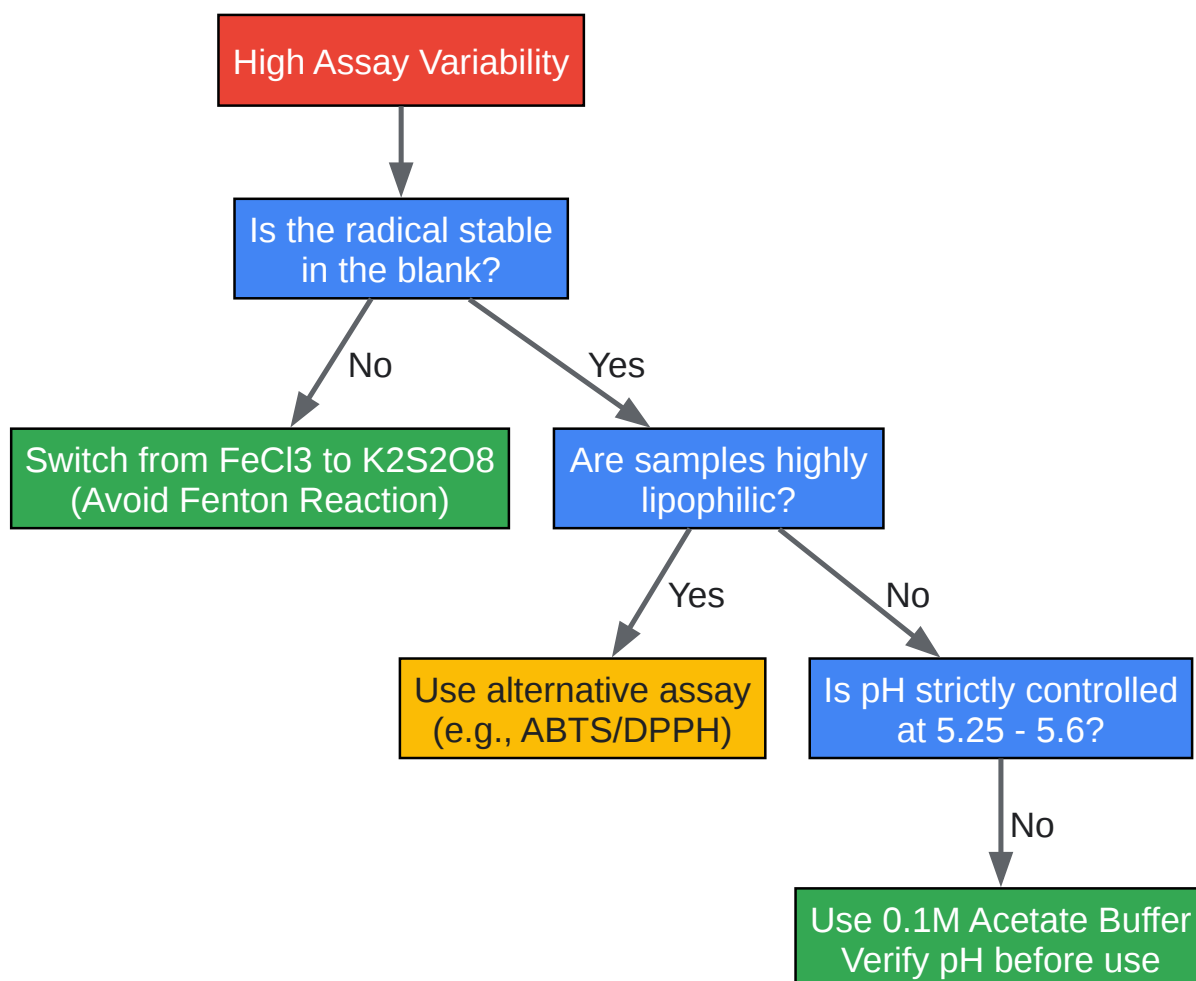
High Assay Variability

Is the radical stable in the blank?

No

Yes

Switch from FeCl3 to K2S2O8 (Avoid Fenton Reaction)

Are samples highly lipophilic?

Yes

No

Use alternative assay (e.g., ABTS/DPPH)

Is pH strictly controlled at 5.25 - 5.6?

No

Use 0.1M Acetate Buffer Verify pH before use